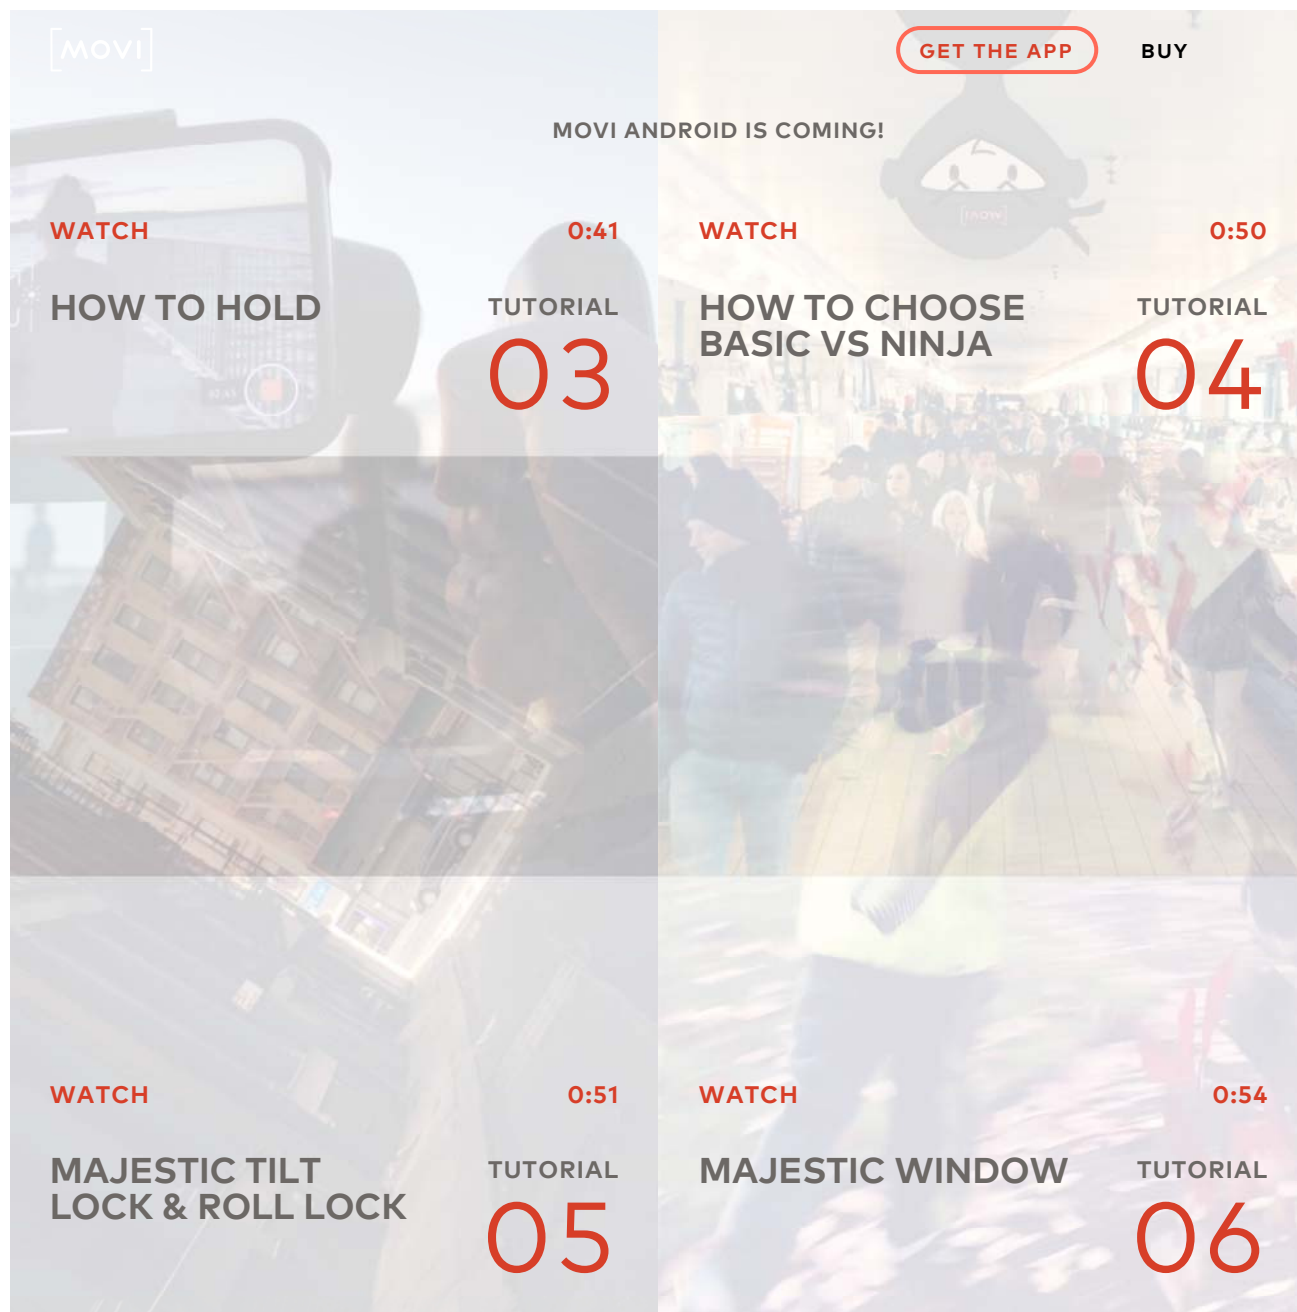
[MOVI]

GET THE APP

BUY

MOVI ANDROID IS COMING!

WATCH

0:41

HOW TO HOLD

TUTORIAL

03

WATCH

0:50

HOW TO CHOOSE BASIC VS NINJA

TUTORIAL

04

WATCH

0:51

MAJESTIC TILT LOCK & ROLL LOCK

TUTORIAL

05

WATCH

0:54

MAJESTIC WINDOW

TUTORIAL

06